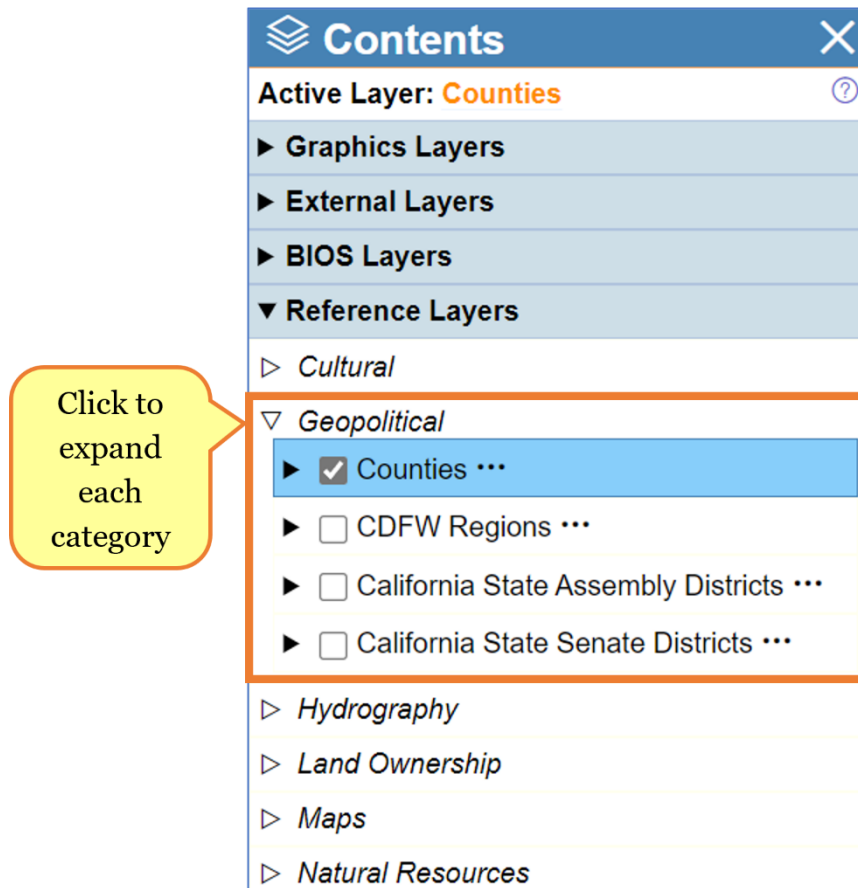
Contents

Active Layer: Counties

▶ Graphics Layers

▶ External Layers

▶ BIOS Layers

▼ Reference Layers

▷ Cultural

Click to expand each category

▽ Geopolitical

▶ Counties •••

▶ CDFW Regions •••

▶ California State Assembly Districts •••

▶ California State Senate Districts •••

▷ Hydrography

▷ Land Ownership

▷ Maps

▷ Natural Resources